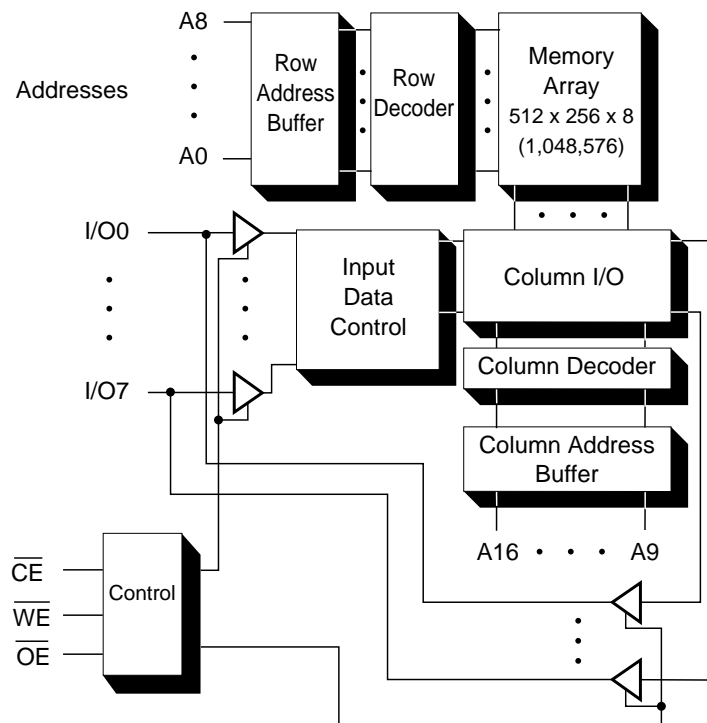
A8

Addresses

A0

Row Address Buffer

Row Decoder

Memory Array 512 x 256 x 8 (1,048,576)

I/O0

I/O7

Input Data Control

Column I/O

Column Decoder

Column Address Buffer

A16 • • • A9

$\overline{CE}$

$\overline{WE}$

$\overline{OE}$

Control